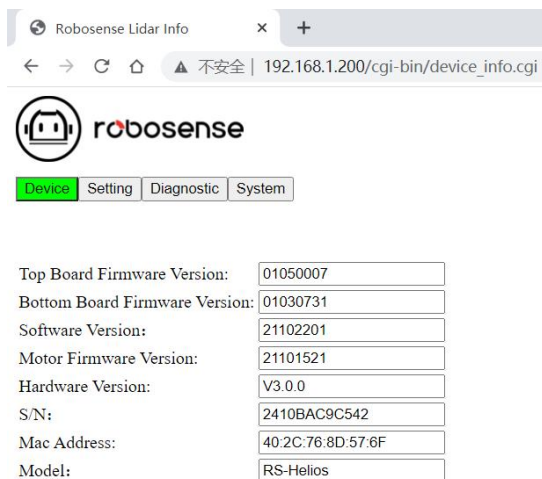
Robosense Lidar Info × +

← → C ⌂ ▲ 不安全 | 192.168.1.200/cgi-bin/device_info.cgi

robosense

Device | Setting | Diagnostic | System

| | |
|---|---|
| Top Board Firmware Version: | 01050007 |
| Bottom Board Firmware Version: | 01030731 |
| Software Version: | 21102201 |
| Motor Firmware Version: | 21101521 |
| Hardware Version: | V3.0.0 |
| S/N: | 2410BAC9C542 |
| Mac Address: | 40:2C:76:8D:57:6F |
| Model: | RS-Helios |